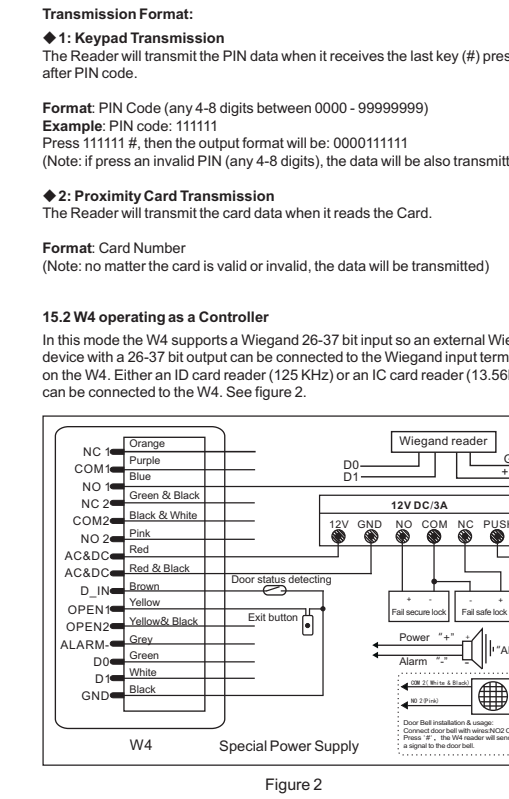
Transmission Format:

◆1: Keypad Transmission
The Reader will transmit the PIN data when it receives the last key (#) pres after PIN code.

Format: PIN Code (any 4-8 digits between 0000 - 99999999)
Example: PIN code: 111111
Press 111111 #, then the output format will be: 0000111111
(Note: if press an invalid PIN (any 4-8 digits), the data will be also transmitt

◆2: Proximity Card Transmission
The Reader will transmit the card data when it reads the Card.

Format: Card Number
(Note: no matter the card is valid or invalid, the data will be transmitted)

15.2 W4 operating as a Controller
In this mode the W4 supports a Wiegand 26-37 bit input so an external Wie device with a 26-37 bit output can be connected to the Wiegand input term on the W4. Either an ID card reader (125 KHz) or an IC card reader (13.56 can be connected to the W4. See figure 2.

NC 1 Orange
COM1 Purple
NO 1 Blue
NC 2 Green & Black
COM2 Black & White
NO 2 Pink
AC&DC Red
AC&DC Red & Black
D_IN Brown
OPEN1 Yellow
OPEN2 Yellow& Black
ALARM- Grey
D0 Green
D1 White
GND Black

Wiegand reader
D0
D1
G
+
12V DC/3A
12V GND NO COM NC PUS
Door status detecting
Exit button
+ -
Fail secure lock
- +
Fail safe lock
Power "+"
Alarm "-"
"Al
COM 2( White & Black)
NO 2(Pink)
Door Bell installation & usage: Connect door bell with wires:NO2 C Press "#", the W4 reader will sen a signal to the door bell.

W4
Special Power Supply

Figure 2